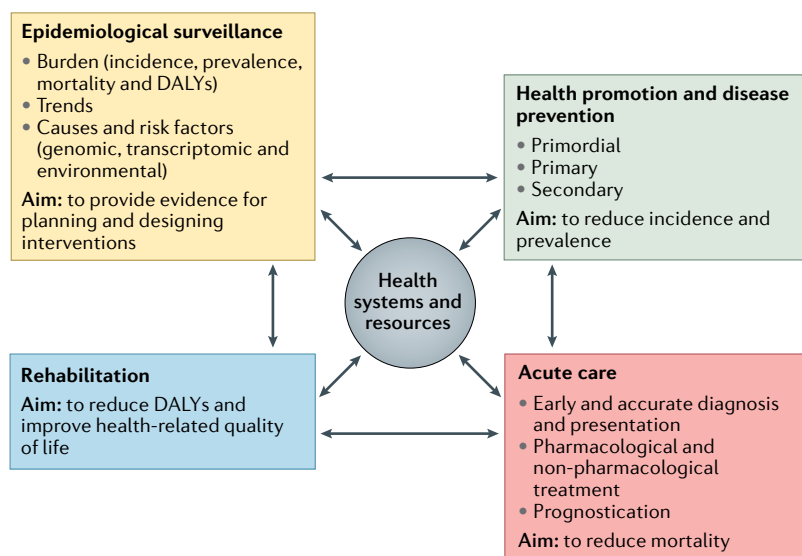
Epidemiological surveillance

• Burden (incidence, prevalence, mortality and DALYs)
• Trends
• Causes and risk factors (genomic, transcriptomic and environmental)

Aim: to provide evidence for planning and designing interventions

Health promotion and disease prevention

• Primordial
• Primary
• Secondary

Aim: to reduce incidence and prevalence

Health systems and resources

Rehabilitation

Aim: to reduce DALYs and improve health-related quality of life

Acute care

• Early and accurate diagnosis and presentation
• Pharmacological and non-pharmacological treatment
• Prognostication

Aim: to reduce mortality